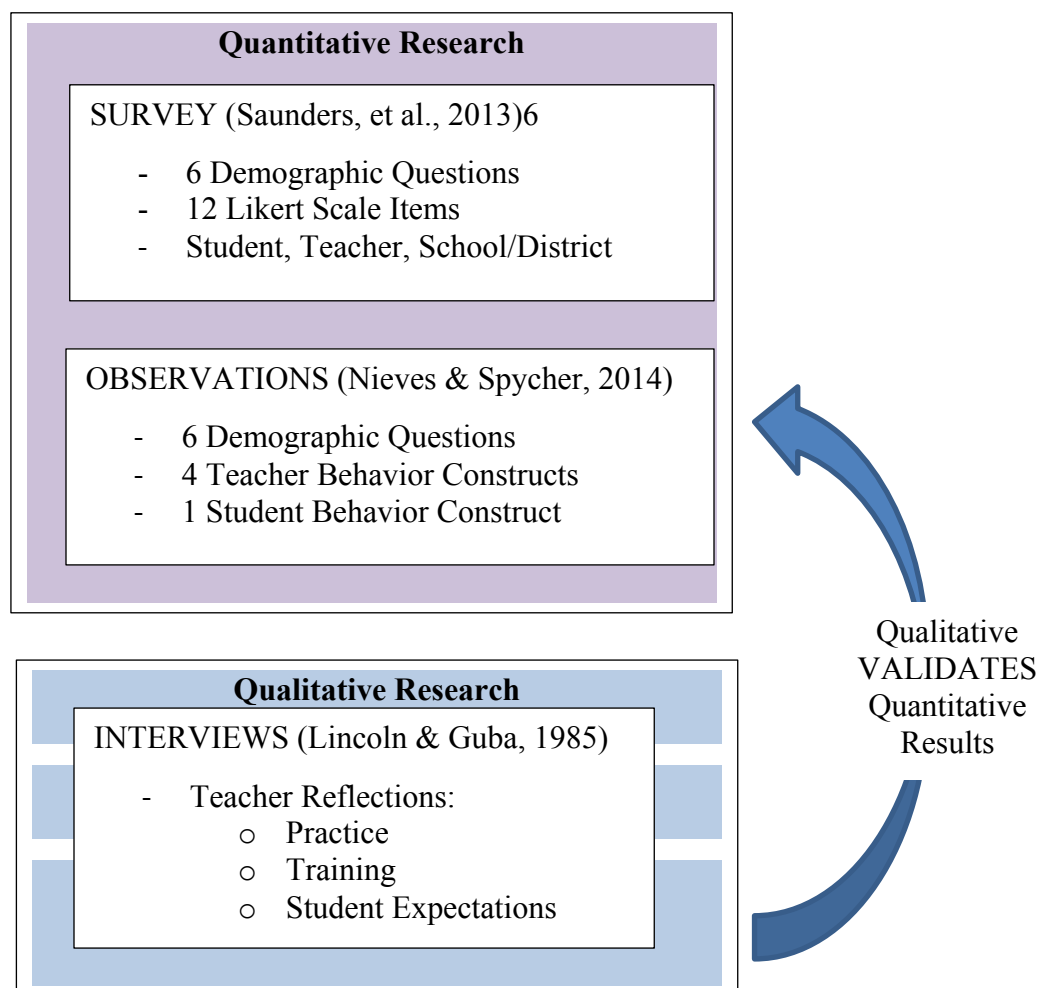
Quantitative Research

SURVEY (Saunders, et al., 2013)6

- 6 Demographic Questions
- 12 Likert Scale Items
- Student, Teacher, School/District

OBSERVATIONS (Nieves & Spycher, 2014)

- 6 Demographic Questions
- 4 Teacher Behavior Constructs
- 1 Student Behavior Construct

Qualitative VALIDATES Quantitative Results

Qualitative Research

INTERVIEWS (Lincoln & Guba, 1985)

- Teacher Reflections:
  o Practice
  o Training
  o Student Expectations